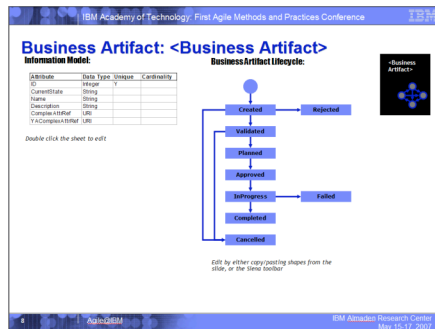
IBM Academy of Technology: First Agile Methods and Practices Conference

IBM

Business Artifact: <Business Artifact>

Information Model:

| Attribute | Data Type | Unique | Cardinality |
|---|---|---|---|
| ID | Integer | Y | |
| CurrentState | String | | |
| Name | String | | |
| Description | String | | |
| ComplexArtiRef | URI | | |
| Y-AComplexArtRef | URI | | |

Double click the sheet to edit

Business Artifact Lifecycle:

Created

Rejected

Validated

Planned

Approved

InProgress

Failed

Completed

Cancelled

Edit by either copy/pasting shapes from the slide, or the Siena toolbar

<Business Artifact>

8

Agile@IBM

IBM Almaden Research Center
May 15-17, 2007